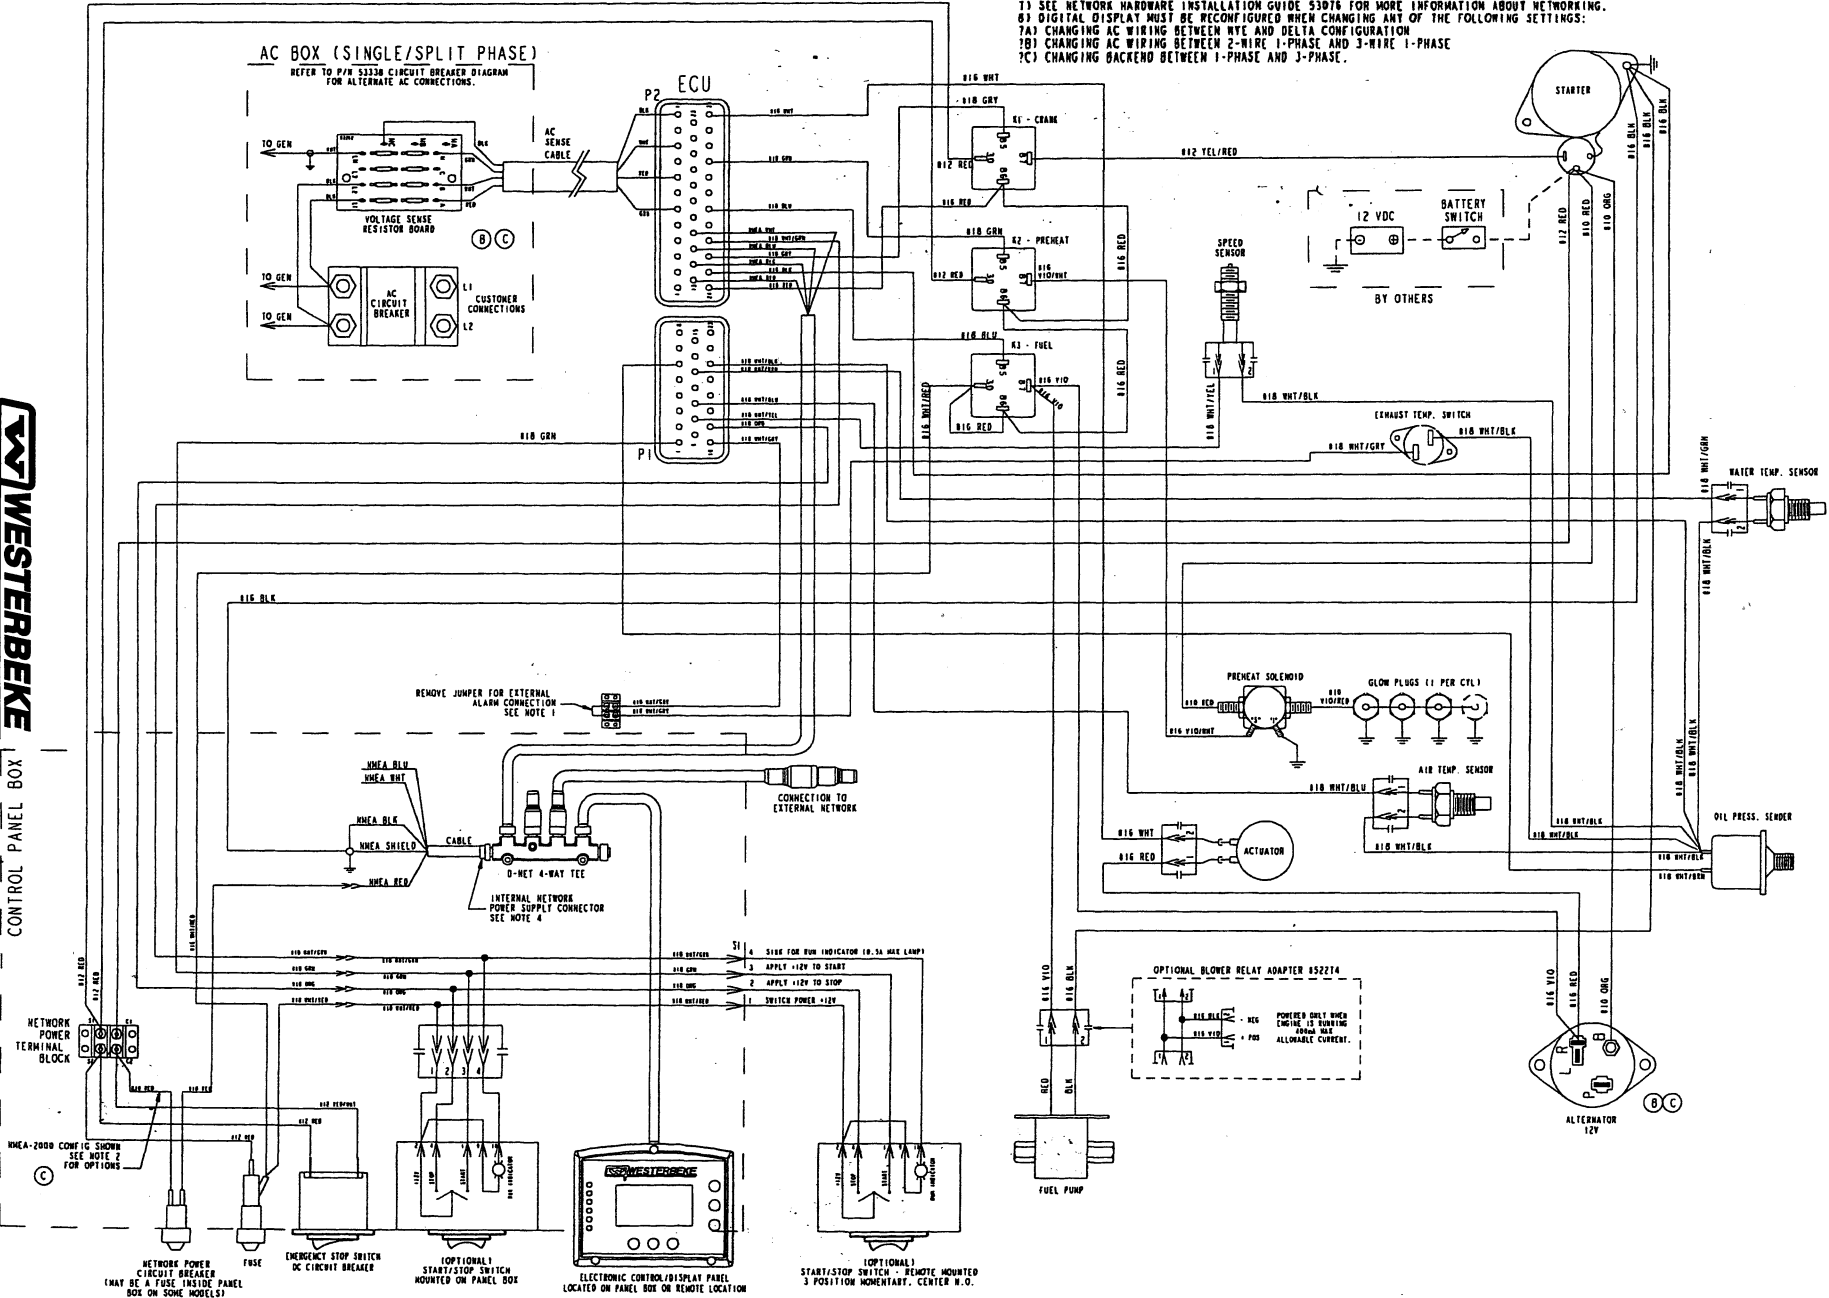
7) SEE NETWORK HARDWARE INSTALLATION GUIDE 53076 FOR MORE INFORMATION ABOUT NETWORKING.
8) DIGITAL DISPLAY MUST BE RECONFIGURED WHEN CHANGING ANY OF THE FOLLOWING SETTINGS:
?A) CHANGING AC WIRING BETWEEN WYE AND DELTA CONFIGURATION
?B) CHANGING AC WIRING BETWEEN 2-WIRE 1-PHASE AND 3-WIRE 1-PHASE
?C) CHANGING BACKEND BETWEEN 1-PHASE AND 3-PHASE.

AC BOX (SINGLE/SPLIT PHASE)
REFER TO P/N 53338 CIRCUIT BREAKER DIAGRAM FOR ALTERNATE AC CONNECTIONS.

TO GEN
VOLTAGE SENSE RESISTOR BOARD
Ⓑ Ⓒ
TO GEN
AC CIRCUIT BREAKER
L1
L2
CUSTOMER CONNECTIONS
TO GEN

AC SENSE CABLE

P2 ECU
P1

#18 GRN

#16 WHT
#18 GRY
K1 - CRANK
#12 RED
#12 YEL/RED
#16 RED
#18 GRN
K2 - PREHEAT
#12 RED
#16 VIO/WHT
#16 RED
#16 RED
#16 BLU
K3 - FUEL
#16 VIO
#16 WHT/RED
#16 RED
#16 RED

STARTER
#16 BLK
#16 BLK
#12 RED
#10 RED
#10 ORG

12 VDC
BATTERY SWITCH
BY OTHERS

SPEED SENSOR
#18 WHT/YEL
#18 WHT/BLK
EXHAUST TEMP. SWITCH
#18 WHT/GRY
#18 WHT/BLK

WATER TEMP. SENSOR
#18 WHT/GRN
#18 WHT/BLK

#16 BLK

PREHEAT SOLENOID
#10 RED
#10 VIO/RED
#16 VIO/WHT
GLOW PLUGS (1 PER CYL)

AIR TEMP. SENSOR
#18 WHT/BLU
#18 WHT/BLK

#16 WHT
#16 RED
ACTUATOR

OIL PRESS. SENDER
#18 WHT/BLK
#18 WHT/BLK
#18 WHT/BLK

REMOVE JUMPER FOR EXTERNAL ALARM CONNECTION SEE NOTE 1

NMEA BLU
NMEA WHT
NMEA BLK
NMEA SHIELD
CABLE
NMEA RED
D-NET 4-WAY TEE
INTERNAL NETWORK POWER SUPPLY CONNECTOR SEE NOTE 4
CONNECTION TO EXTERNAL NETWORK

S1
4 SINK FOR RUN INDICATOR (0.5A MAX LAMP)
3 APPLY +12V TO START
2 APPLY +12V TO STOP
1 SWITCH POWER +12V

OPTIONAL BLOWER RELAY ADAPTER #52274
POWERED ONLY WHEN ENGINE IS RUNNING 400mA MAX ALLOWABLE CURRENT.
- NEG
+ POS

#16 VIO
#16 BLK
RED
BLK
FUEL PUMP

#16 VIO
#16 RED
#10 ORG
ALTERNATOR 12V
Ⓑ Ⓒ

NETWORK POWER TERMINAL BLOCK
#12 RED
#12 RED

NMEA-2000 CONFIG SHOWN SEE NOTE 2 FOR OPTIONS
Ⓒ

CONTROL PANEL BOX

WESTERBEKE

NETWORK POWER CIRCUIT BREAKER (MAY BE A FUSE INSIDE PANEL BOX ON SOME MODELS)
FUSE
EMERGENCY STOP SWITCH DC CIRCUIT BREAKER
(OPTIONAL) START/STOP SWITCH MOUNTED ON PANEL BOX
WESTERBEKE
ELECTRONIC CONTROL/DISPLAY PANEL LOCATED ON PANEL BOX OR REMOTE LOCATION
(OPTIONAL) START/STOP SWITCH - REMOTE MOUNTED 3 POSITION MOMENTARY, CENTER N.O.